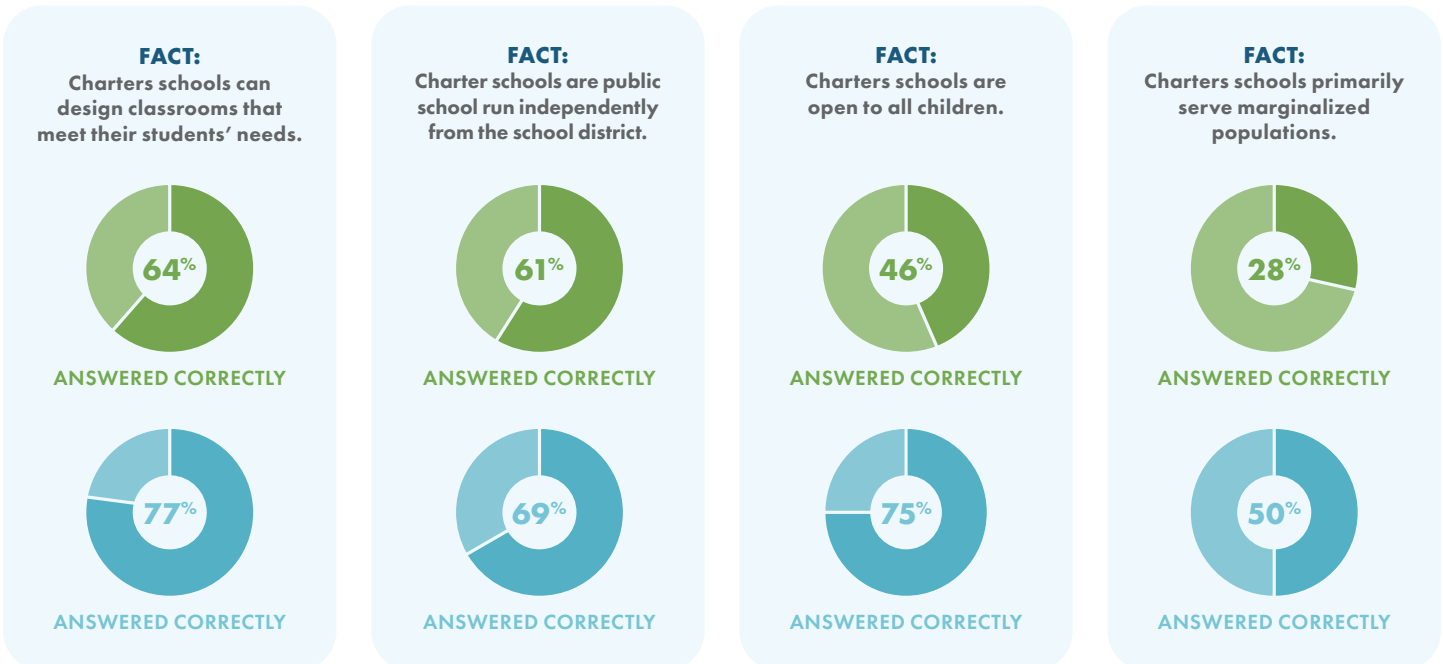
FACT:
Charters schools can design classrooms that meet their students' needs.

64%

ANSWERED CORRECTLY

77%

ANSWERED CORRECTLY

FACT:
Charter schools are public school run independently from the school district.

61%

ANSWERED CORRECTLY

69%

ANSWERED CORRECTLY

FACT:
Charters schools are open to all children.

46%

ANSWERED CORRECTLY

75%

ANSWERED CORRECTLY

FACT:
Charters schools primarily serve marginalized populations.

28%

ANSWERED CORRECTLY

50%

ANSWERED CORRECTLY